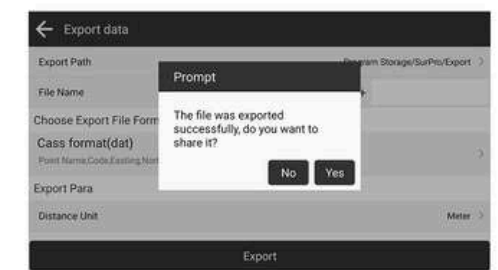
Export data

Export Path
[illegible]gram Storage/SurPro/Export

File Name

Choose Export File Form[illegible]

Cass format(dat)
Point Name,Code,Easting,Nort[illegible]

Export Para

Distance Unit
Meter

Prompt

The file was exported successfully, do you want to share it?

No
Yes

Export